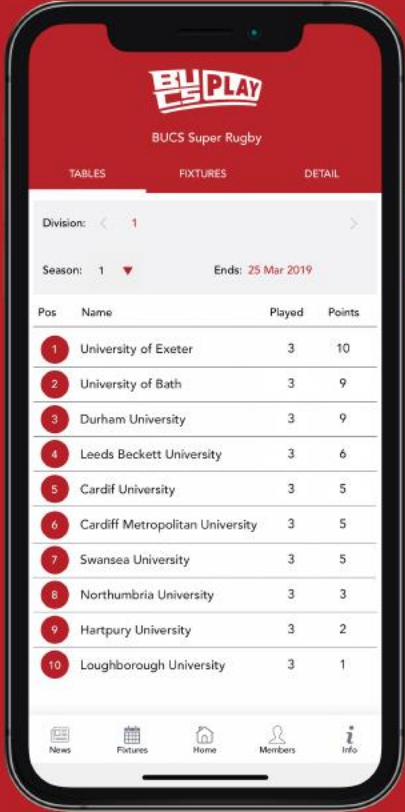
BUCS PLAY

BUCS Super Rugby

TABLES FIXTURES DETAIL

Division: 1

Season: 1 Ends: 25 Mar 2019

| Pos | Name | Played | Points |
|---|---|---|---|
| 1 | University of Exeter | 3 | 10 |
| 2 | University of Bath | 3 | 9 |
| 3 | Durham University | 3 | 9 |
| 4 | Leeds Beckett University | 3 | 6 |
| 5 | Cardif University | 3 | 5 |
| 6 | Cardiff Metropolitan University | 3 | 5 |
| 7 | Swansea University | 3 | 5 |
| 8 | Northumbria University | 3 | 3 |
| 9 | Hartpury University | 3 | 2 |
| 10 | Loughborough University | 3 | 1 |

News Fixtures Home Members Info